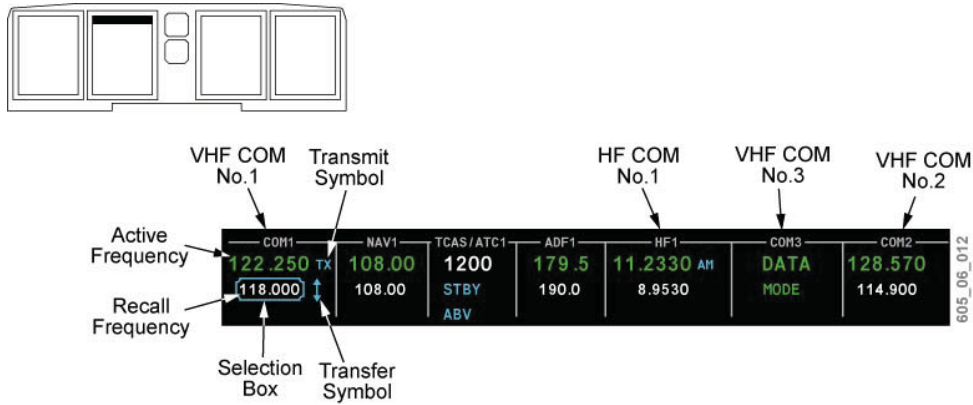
VHF COM No.1

Transmit Symbol

HF COM No.1

VHF COM No.3

VHF COM No.2

Active Frequency

Recall Frequency

Selection Box

Transfer Symbol

| COM1 | NAV1 | TCAS/ATC1 | ADF1 | HF1 | COM3 | COM2 |
|---|---|---|---|---|---|---|
| 122.250 TX | 108.00 | 1200 | 179.5 | 11.2330 AM | DATA | 128.570 |
| 118.000 ↕ | 108.00 | STBY | 190.0 | 8.9530 | MODE | 114.900 |
| | | ABV | | | | |

605_06_012